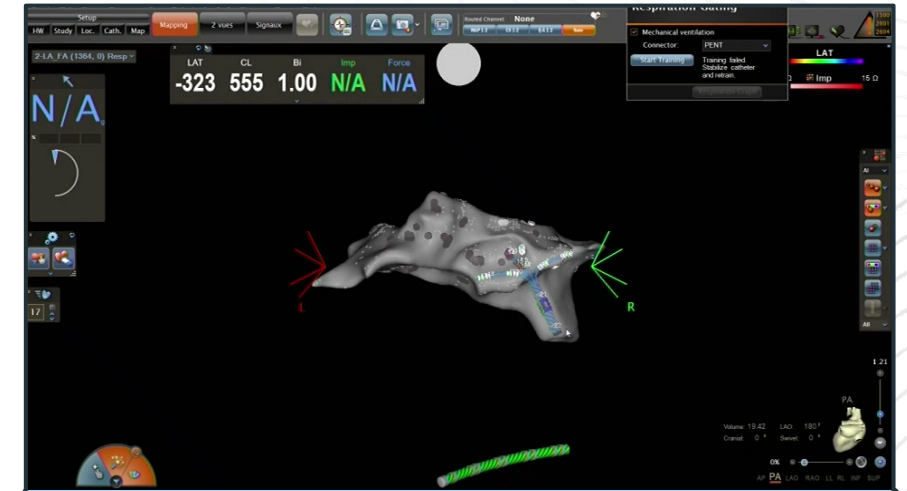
Setup
HW Study Loc. Cath. Map
Mapping
2 vues
Signaux
Routed Channel: None
MAP 1-2 CS 1-2 CS 3-4 Auto
Respiration Gating
Mechanical ventilation
Connector: PENT
Start Training
Training failed. Stabilize catheter and retrain.
Respiration Graph
2-LA_FA (1364, 0) Resp
LAT CL Bi Imp Force
-323 555 1.00 N/A N/A
N/A
LAT
Ω Imp 15 Ω
17
L
R
All
All
1 21
PA
Volume: 19.42 LAO: 180°
Cranial: 0° Swivel: 0°
0%
AP PA LAO RAO LL RL INF SUP